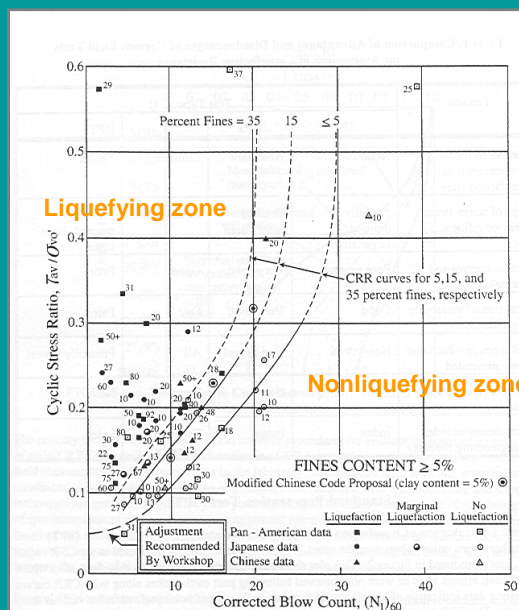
0.6
0.5
0.4
0.3
0.2
0.1
0

Cyclic Stress Ratio, $\tau_{av}/\sigma_{vo}'$

29
37
25
Percent Fines = 35   15   ≤ 5

Liquefying zone

10
20
31
CRR curves for 5,15, and 35 percent fines, respectively
20
50+
12
17
Nonliquefying zone
27
80
60
18
50+
20
11
10
12
50
10
20
48
18
30
80
20
12
22
75
25
27
60
13
50+
20
30
27
10
13

FINES CONTENT ≥ 5%
Modified Chinese Code Proposal (clay content = 5%)

| | Liquefaction | Marginal Liquefaction | No Liquefaction |
|---|---|---|---|
| Pan - American data | ■ | | □ |
| Japanese data | ● | ◐ | ○ |
| Chinese data | ▲ | | △ |

Adjustment Recommended By Workshop

0   10   20   30   40   50
Corrected Blow Count, $(N_1)_{60}$